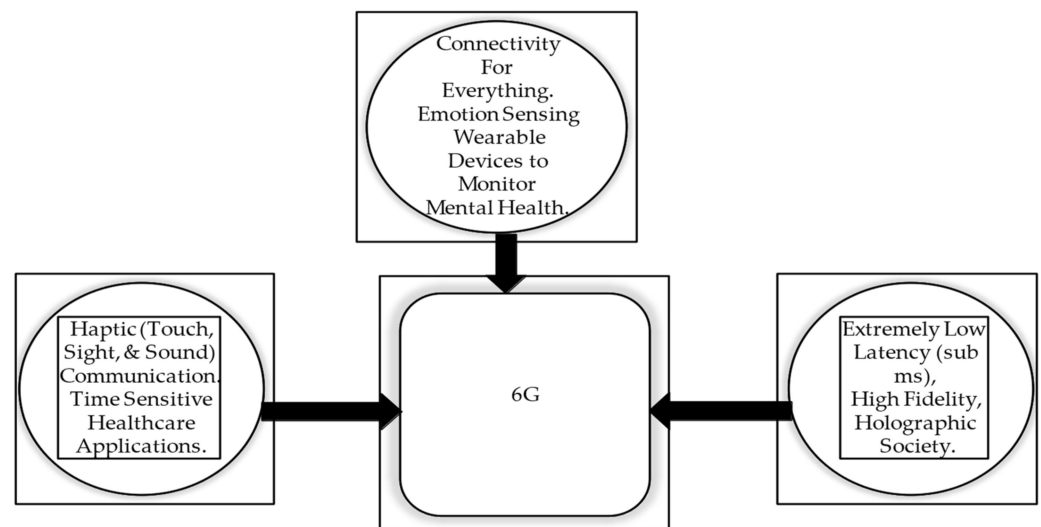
Connectivity For Everything. Emotion Sensing Wearable Devices to Monitor Mental Health.

Haptic (Touch, Sight, & Sound) Communication. Time Sensitive Healthcare Applications.

6G

Extremely Low Latency (sub ms), High Fidelity, Holographic Society.